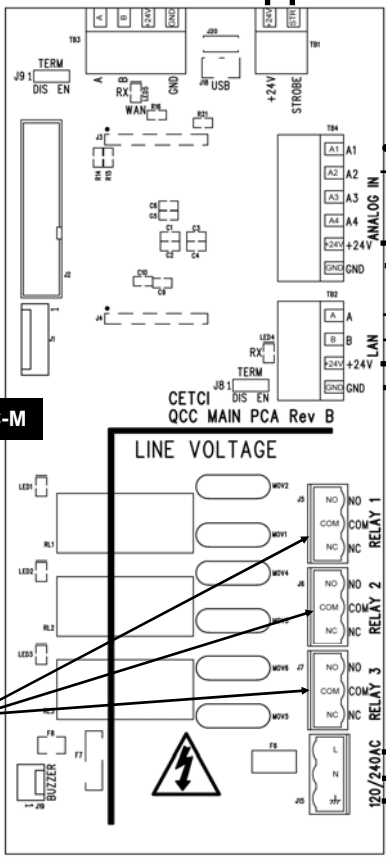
TB3
A B 24V GND
J20
24V STR
TB1
J9 1 TERM
DIS EN
A B GND
RX LED
WAN LED
J18 USB
+24V
STROBE
R21
J3
R14 R15
TB4
A1 A1
A2 A2
A3 A3
A4 A4
24V +24V
GND GND
ANALOG IN
C6 C5
C1 C2 C3 C4
J2
C10 C9
J4
J1
TB2
A A
B B
24V +24V
GND GND
LAN
LED4
RX
TERM
J8 1
DIS EN
CETCI
QCC MAIN PCA Rev B
-M
LINE VOLTAGE
LED1
MOV2
J5
NO NO
COM COM
NC NC
RELAY 1
MOV1
RL1
LED2
MOV4
J6
NO NO
COM COM
NC NC
RELAY 2
RL2
LED3
MOV6
J7
NO NO
COM COM
NC NC
RELAY 3
MOV5
F8
F7
F6
BUZZER
J19
L
N
J15
120/240AC